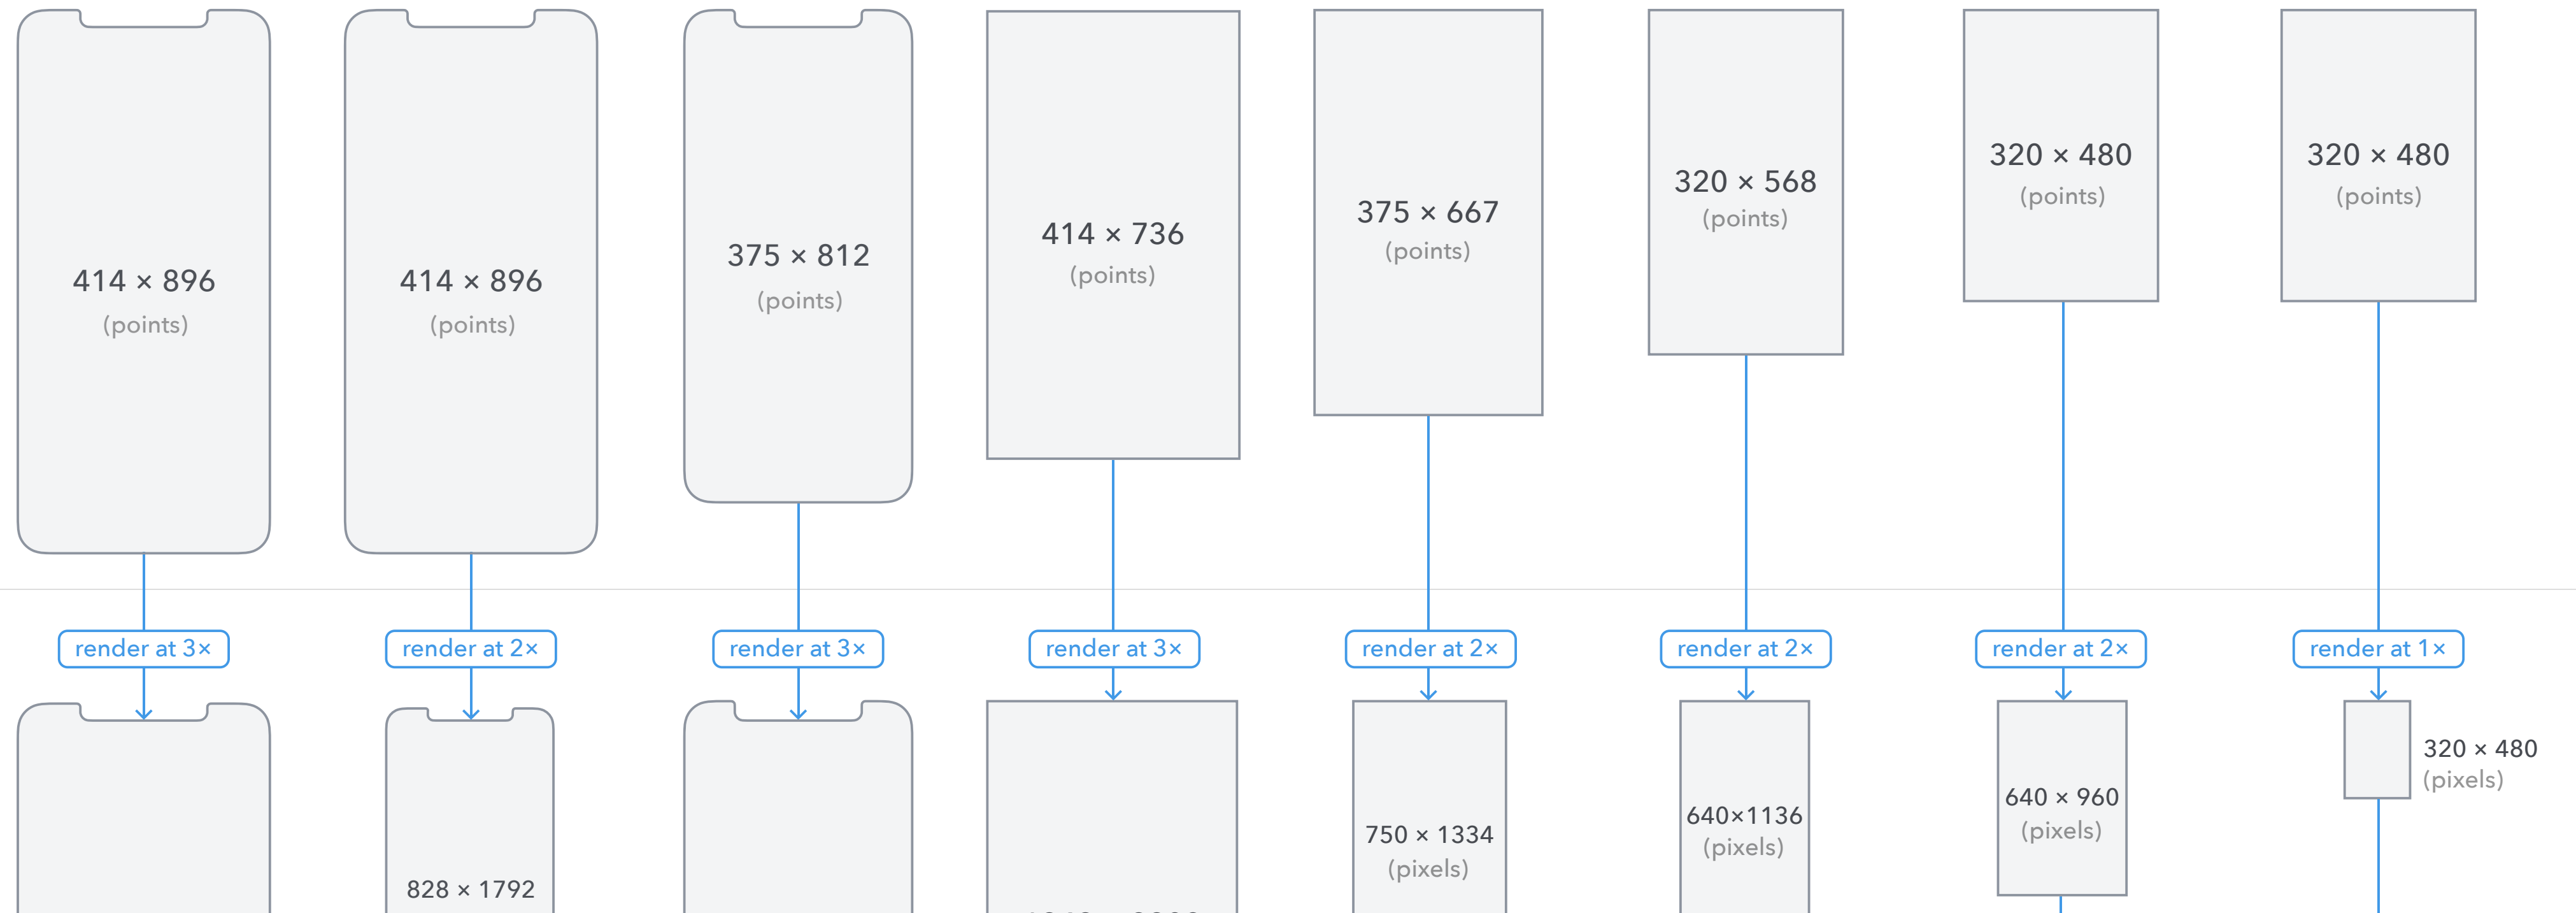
414 × 896
(points)

414 × 896
(points)

375 × 812
(points)

414 × 736
(points)

375 × 667
(points)

320 × 568
(points)

320 × 480
(points)

320 × 480
(points)

render at 3×

render at 2×

render at 3×

render at 3×

render at 2×

render at 2×

render at 2×

render at 1×

828 × 1792

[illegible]

750 × 1334
(pixels)

640×1136
(pixels)

640 × 960
(pixels)

320 × 480
(pixels)